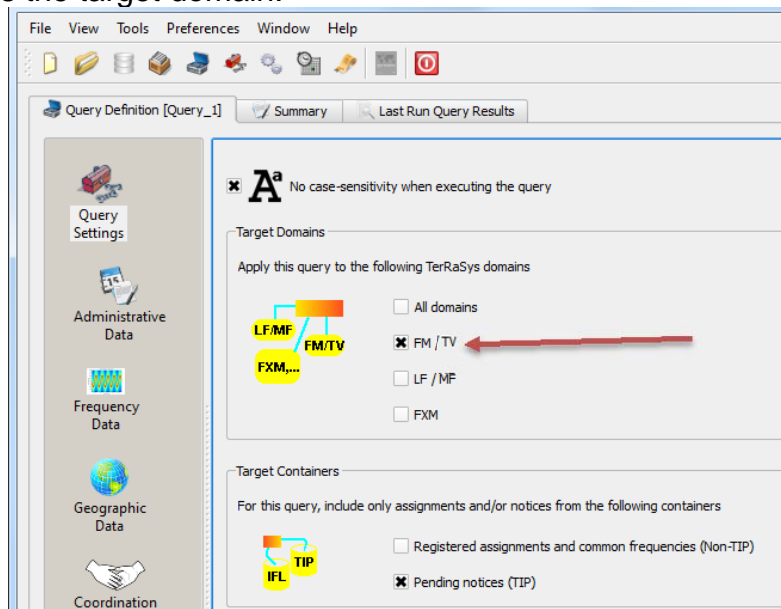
File View Tools Preferences Window Help

Query Definition [Query_1] Summary Last Run Query Results

Query Settings

Administrative Data

Frequency Data

Geographic Data

Coordination

No case-sensitivity when executing the query

Target Domains

Apply this query to the following TeRaSys domains

LF/MF FM/TV FXM,...

All domains

FM / TV

LF / MF

FXM

Target Containers

For this query, include only assignments and/or notices from the following containers

IFL TIP

Registered assignments and common frequencies (Non-TIP)

Pending notices (TIP)